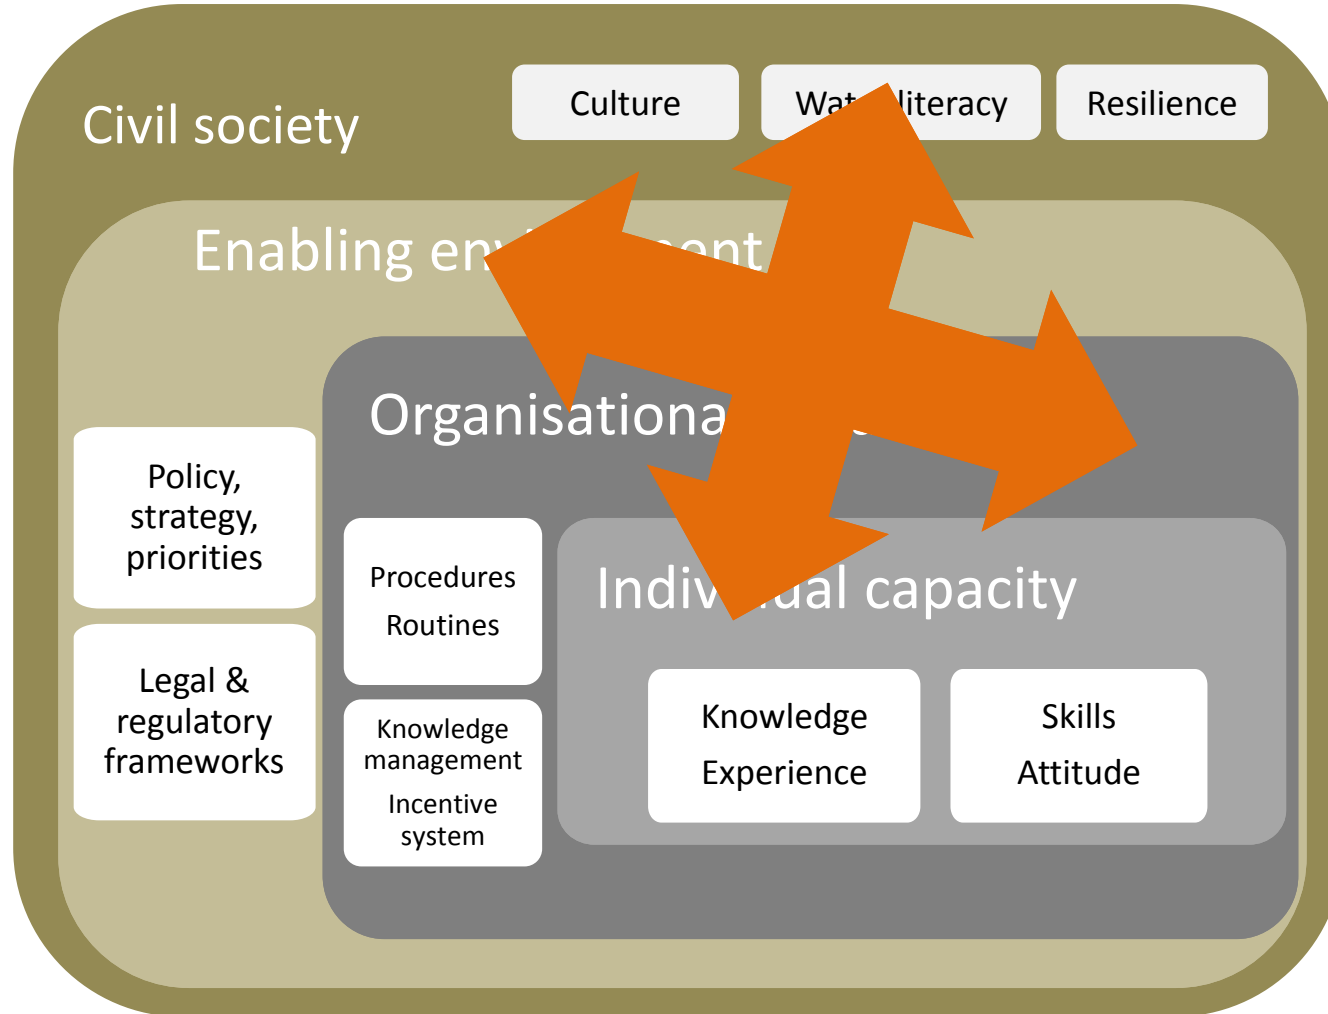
Civil society

Culture

Wat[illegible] literacy

Resilience

Enabling en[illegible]ent

Organisationa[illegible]

Policy, strategy, priorities

Legal & regulatory frameworks

Procedures

Routines

Knowledge management

Incentive system

Indiv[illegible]ual capacity

Knowledge

Experience

Skills

Attitude